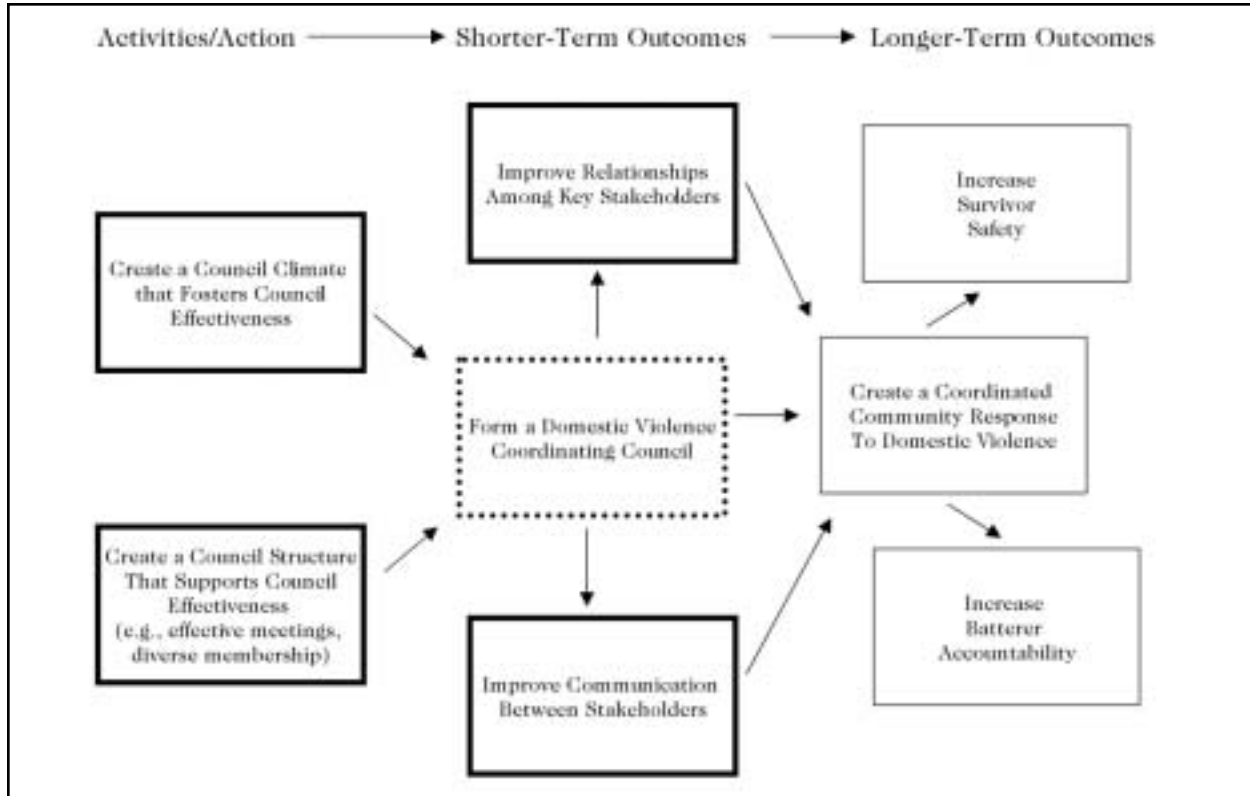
Activities/Action → Shorter-Term Outcomes → Longer-Term Outcomes

Create a Council Climate that Fosters Council Effectiveness

Create a Council Structure That Supports Council Effectiveness (e.g., effective meetings, diverse membership)

Improve Relationships Among Key Stakeholders

Form a Domestic Violence Coordinating Council

Improve Communication Between Stakeholders

Create a Coordinated Community Response To Domestic Violence

Increase Survivor Safety

Increase Batterer Accountability